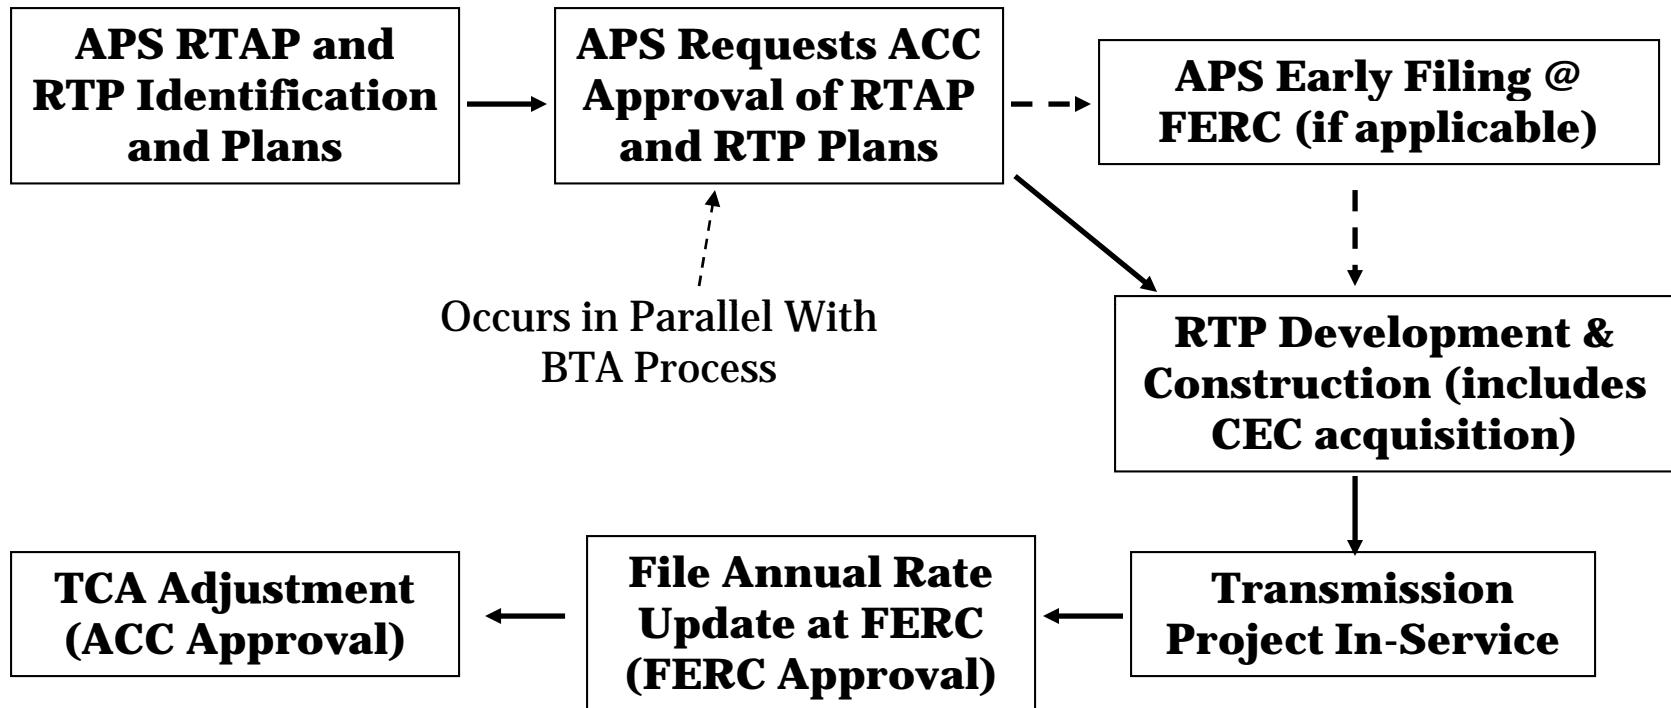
APS RTAP and RTP Identification and Plans

APS Requests ACC Approval of RTAP and RTP Plans

APS Early Filing @ FERC (if applicable)

Occurs in Parallel With BTA Process

RTP Development & Construction (includes CEC acquisition)

Transmission Project In-Service

File Annual Rate Update at FERC (FERC Approval)

TCA Adjustment (ACC Approval)